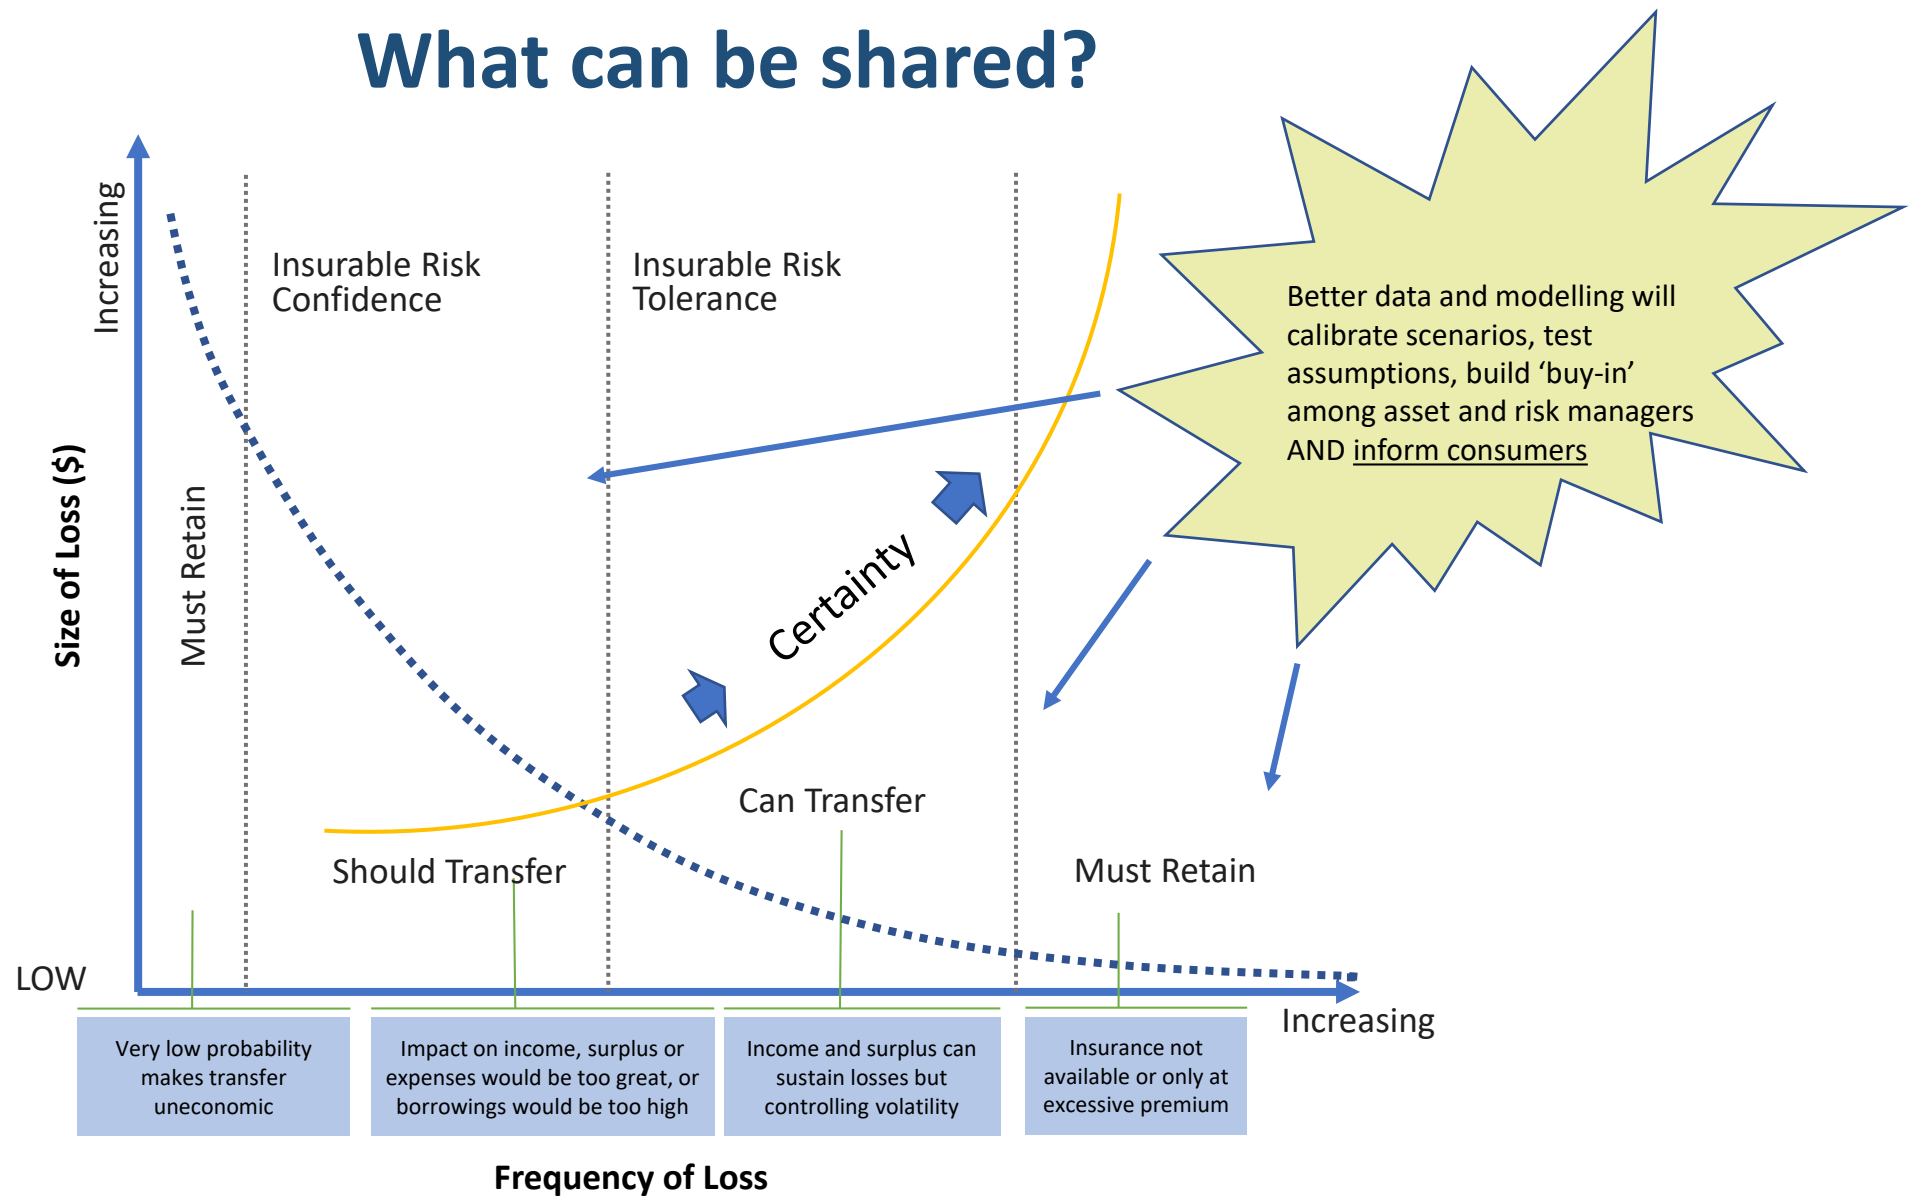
What can be shared?

Increasing

Size of Loss ($)

Insurable Risk Confidence

Insurable Risk Tolerance

Better data and modelling will calibrate scenarios, test assumptions, build ‘buy-in’ among asset and risk managers AND inform consumers

Must Retain

Certainty

Can Transfer

Should Transfer

Must Retain

LOW

Increasing

Very low probability makes transfer uneconomic

Impact on income, surplus or expenses would be too great, or borrowings would be too high

Income and surplus can sustain losses but controlling volatility

Insurance not available or only at excessive premium

Frequency of Loss